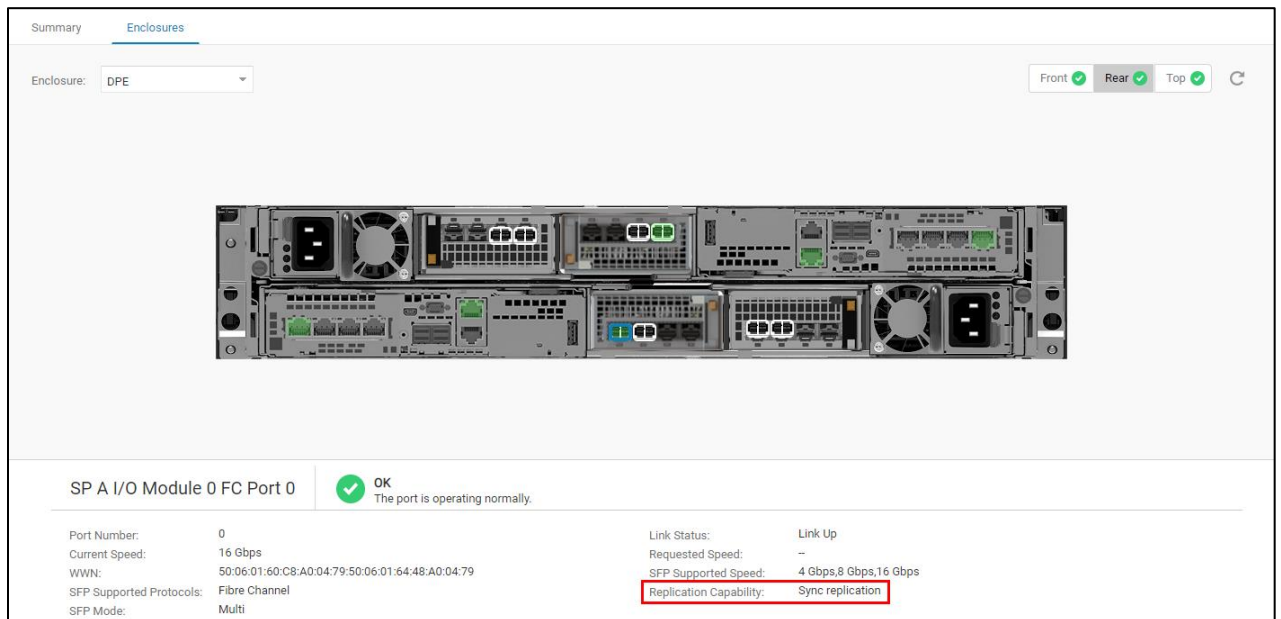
Summary Enclosures

Enclosure: DPE

Front Rear Top

SP A I/O Module 0 FC Port 0

OK
The port is operating normally.

| | | | |
|---|---|---|---|
| Port Number: | 0 | Link Status: | Link Up |
| Current Speed: | 16 Gbps | Requested Speed: | -- |
| WWN: | 50:06:01:60:C8:A0:04:79:50:06:01:64:48:A0:04:79 | SFP Supported Speed: | 4 Gbps,8 Gbps,16 Gbps |
| SFP Supported Protocols: | Fibre Channel | Replication Capability: | Sync replication |
| SFP Mode: | Multi | | |